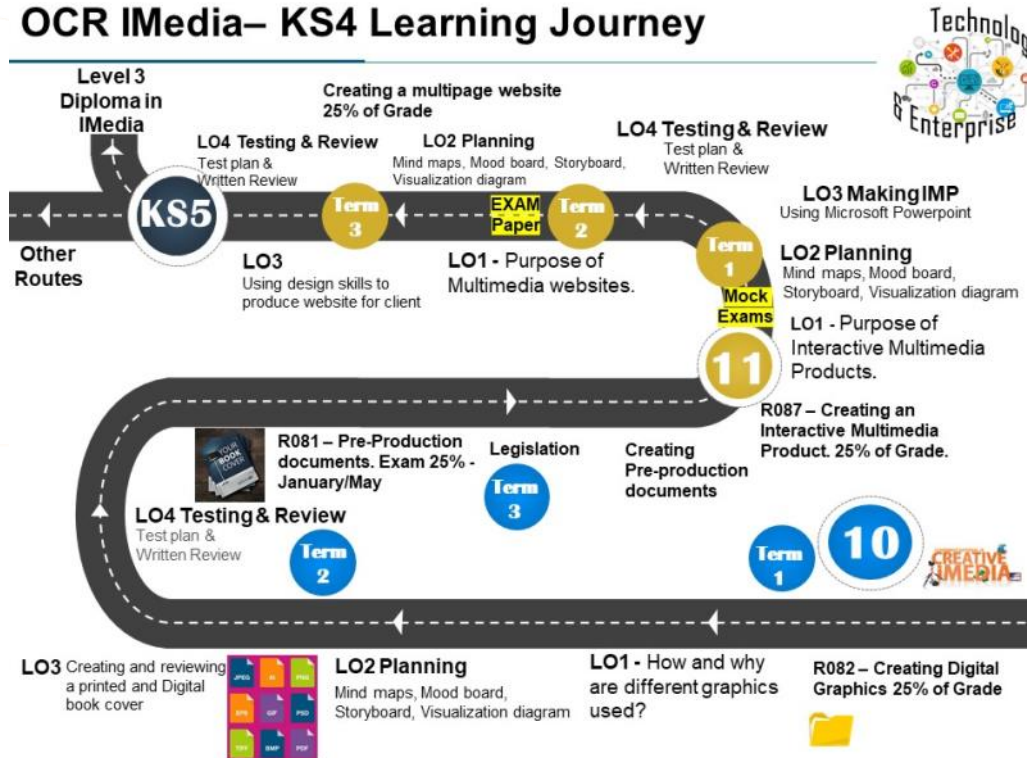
OCR IMedia– KS4 Learning Journey

Technology & Enterprise

Level 3 Diploma in IMedia

Creating a multipage website 25% of Grade

LO4 Testing & Review
Test plan & Written Review

LO2 Planning
Mind maps, Mood board, Storyboard, Visualization diagram

LO4 Testing & Review
Test plan & Written Review

KS5

Term 3

EXAM Paper

Term 2

LO3 Making IMP
Using Microsoft Powerpoint

Term 1

Other Routes

LO3
Using design skills to produce website for client

LO1 - Purpose of Multimedia websites.

LO2 Planning
Mind maps, Mood board, Storyboard, Visualization diagram

Mock Exams

LO1 - Purpose of Interactive Multimedia Products.

11

R087 – Creating an Interactive Multimedia Product. 25% of Grade.

YOUR BOOK COVER

R081 – Pre-Production documents. Exam 25% - January/May

Legislation

Creating Pre-production documents

Term 3

LO4 Testing & Review
Test plan & Written Review

Term 2

Term 1

10

CREATIVE IMEDIA

LO3 Creating and reviewing a printed and Digital book cover

JPEG AI PNG EPS GIF PSD TIFF BMP PDF

LO2 Planning
Mind maps, Mood board, Storyboard, Visualization diagram

LO1 - How and why are different graphics used?

R082 – Creating Digital Graphics 25% of Grade